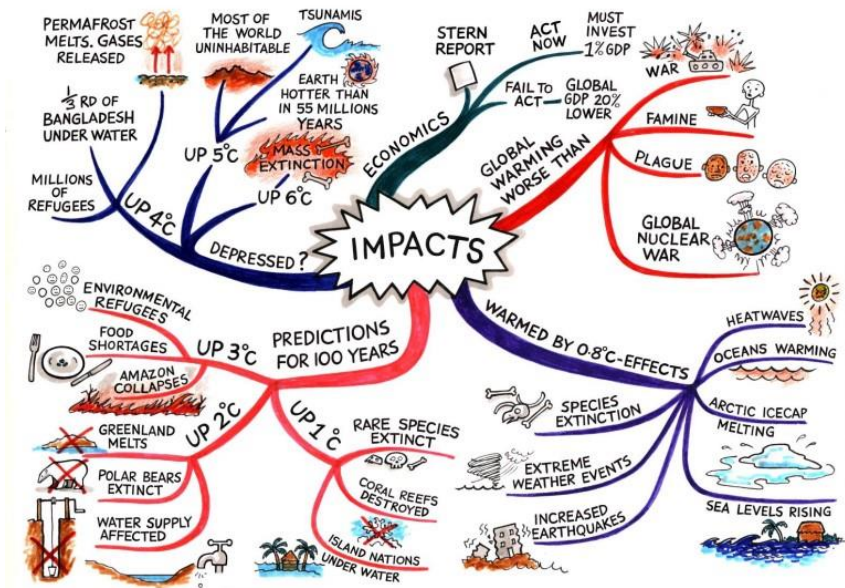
IMPACTS

PERMAFROST MELTS. GASES RELEASED
MOST OF THE WORLD UNINHABITABLE
TSUNAMIS
EARTH HOTTER THAN IN 55 MILLIONS YEARS
$\frac{1}{3}$ RD OF BANGLADESH UNDER WATER
UP 5°C
MASS EXTINCTION
UP 6°C
MILLIONS OF REFUGEES
UP 4°C
DEPRESSED?

ECONOMICS
STERN REPORT
ACT NOW
MUST INVEST 1% GDP
FAIL TO ACT
GLOBAL GDP 20% LOWER

GLOBAL WARMING WORSE THAN
WAR
FAMINE
PLAGUE
GLOBAL NUCLEAR WAR

WARMED BY 0.8°C-EFFECTS
HEATWAVES
OCEANS WARMING
ARCTIC ICECAP MELTING
SEA LEVELS RISING
SPECIES EXTINCTION
EXTREME WEATHER EVENTS
INCREASED EARTHQUAKES

PREDICTIONS FOR 100 YEARS
UP 3°C
ENVIRONMENTAL REFUGEES
FOOD SHORTAGES
AMAZON COLLAPSES
UP 2°C
GREENLAND MELTS
POLAR BEARS EXTINCT
WATER SUPPLY AFFECTED
UP 1°C
RARE SPECIES EXTINCT
CORAL REEFS DESTROYED
ISLAND NATIONS UNDER WATER